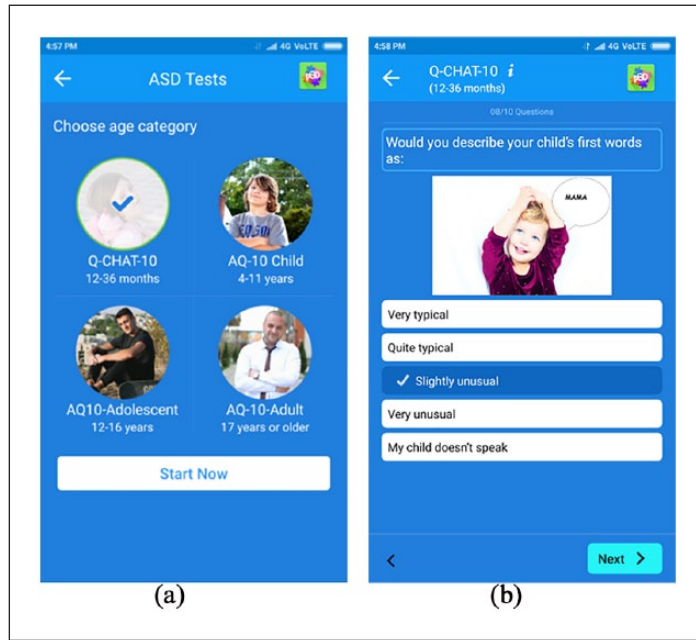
4:57 PM 4G VoLTE

ASD Tests

Choose age category

Q-CHAT-10
12-36 months

AQ-10 Child
4-11 years

AQ10-Adolescent
12-16 years

AQ-10-Adult
17 years or older

Start Now

(a)

4:58 PM 4G VoLTE

Q-CHAT-10
(12-36 months)

08/10 Questions

Would you describe your child's first words as:

MAMA

Very typical

Quite typical

Slightly unusual

Very unusual

My child doesn't speak

Next

(b)